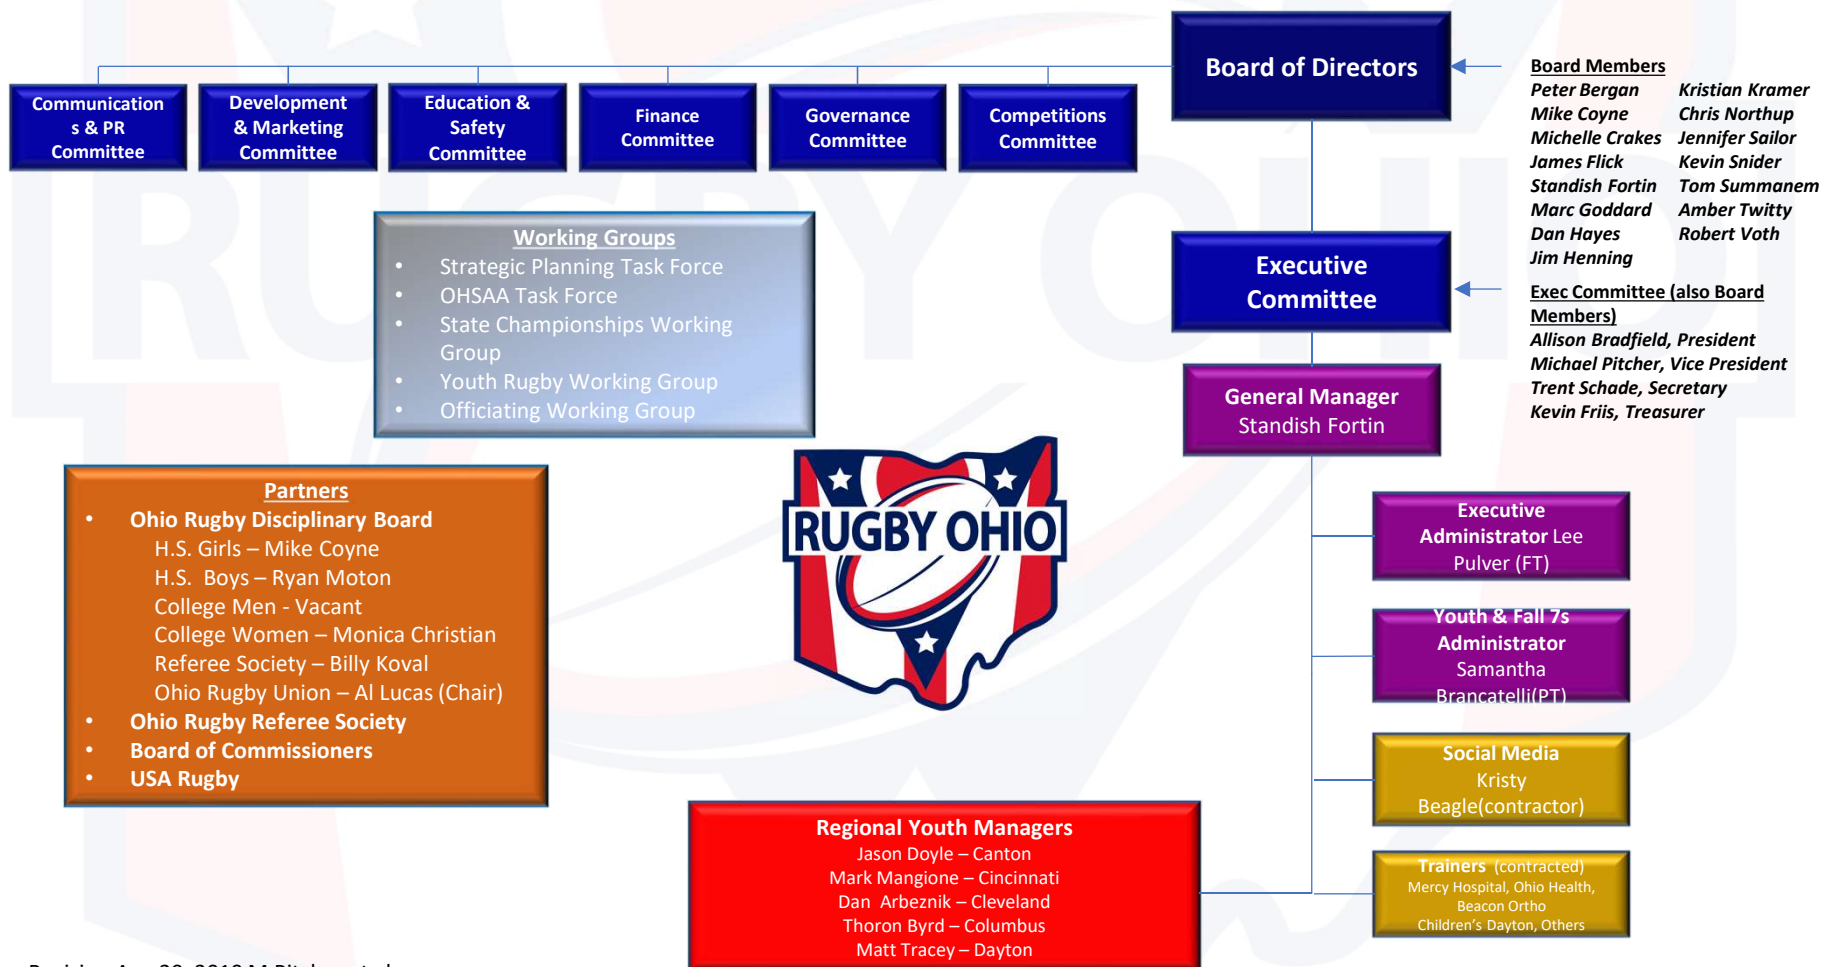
Communications & PR Committee

Development & Marketing Committee

Education & Safety Committee

Finance Committee

Governance Committee

Competitions Committee

Board of Directors

Board Members
Peter Bergan
Mike Coyne
Michelle Crakes
James Flick
Standish Fortin
Marc Goddard
Dan Hayes
Jim Henning

Kristian Kramer
Chris Northup
Jennifer Sailor
Kevin Snider
Tom Summanem
Amber Twitty
Robert Voth

Working Groups
• Strategic Planning Task Force
• OHSAA Task Force
• State Championships Working Group
• Youth Rugby Working Group
• Officiating Working Group

Executive Committee

Exec Committee (also Board Members)
Allison Bradfield, President
Michael Pitcher, Vice President
Trent Schade, Secretary
Kevin Friis, Treasurer

General Manager
Standish Fortin

Partners
• Ohio Rugby Disciplinary Board
H.S. Girls – Mike Coyne
H.S. Boys – Ryan Moton
College Men - Vacant
College Women – Monica Christian
Referee Society – Billy Koval
Ohio Rugby Union – Al Lucas (Chair)
• Ohio Rugby Referee Society
• Board of Commissioners
• USA Rugby

RUGBY OHIO

Executive Administrator Lee Pulver (FT)

Youth & Fall 7s Administrator Samantha Brancatelli(PT)

Social Media Kristy Beagle(contractor)

Trainers (contracted)
Mercy Hospital, Ohio Health, Beacon Ortho
Children's Dayton, Others

Regional Youth Managers
Jason Doyle – Canton
Mark Mangione – Cincinnati
Dan Arbeznik – Cleveland
Thoron Byrd – Columbus
Matt Tracey – Dayton

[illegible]